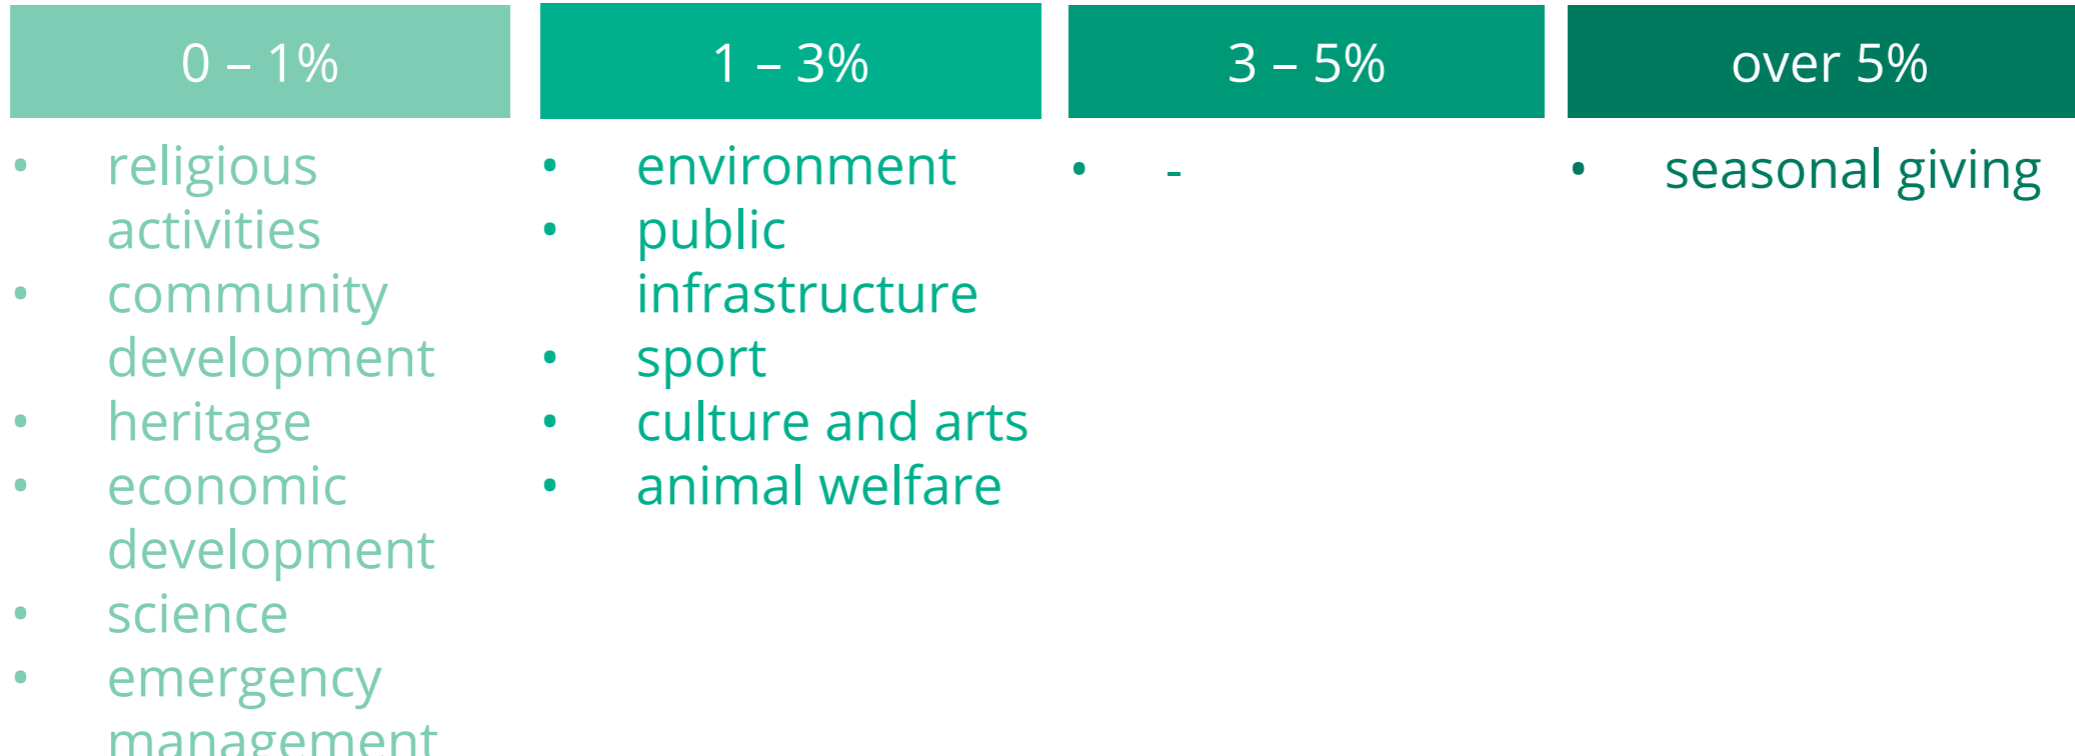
0 – 1%

- religious activities
- community development
- heritage
- economic development
- science
- emergency management

1 – 3%

- environment
- public infrastructure
- sport
- culture and arts
- animal welfare

3 – 5%

- -

over 5%

- seasonal giving